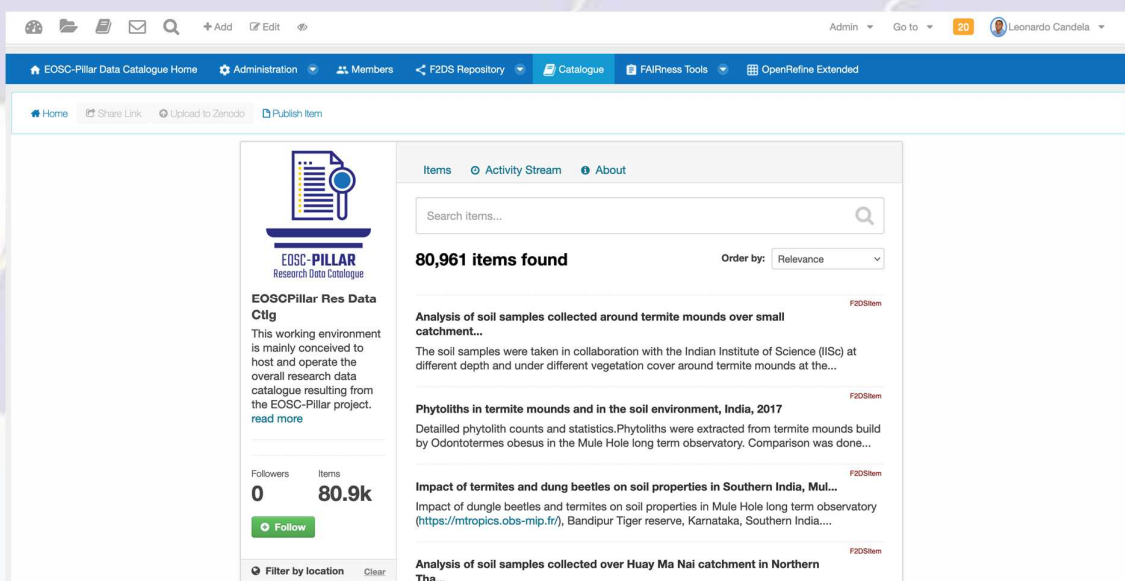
+ Add Edit

Admin Go to 20 Leonardo Candela

EOSC-Pillar Data Catalogue Home Administration Members F2DS Repository Catalogue FAIRness Tools OpenRefine Extended

Home Share Link Upload to Zenodo Publish Item

EOSC-PILLAR
Research Data Catalogue

EOSCPillar Res Data Ctlg

This working environment is mainly conceived to host and operate the overall research data catalogue resulting from the EOSC-Pillar project.
read more

Followers 0
Items 80.9k

Follow

Filter by location Clear

Items Activity Stream About

Search items...

80,961 items found

Order by: Relevance

F2DSItem
Analysis of soil samples collected around termite mounds over small catchment...

The soil samples were taken in collaboration with the Indian Institute of Science (IISc) at different depth and under different vegetation cover around termite mounds at the...

F2DSItem
Phytoliths in termite mounds and in the soil environment, India, 2017

Detailled phytolith counts and statistics.Phytoliths were extracted from termite mounds build by Odontotermes obesus in the Mule Hole long term observatory. Comparison was done...

F2DSItem
Impact of termites and dung beetles on soil properties in Southern India, Mul...

Impact of dungle beetles and termites on soil properties in Mule Hole long term observatory (https://mtropics.obs-mip.fr/), Bandipur Tiger reserve, Karnataka, Southern India....

F2DSItem
Analysis of soil samples collected over Huay Ma Nai catchment in Northern Tha...